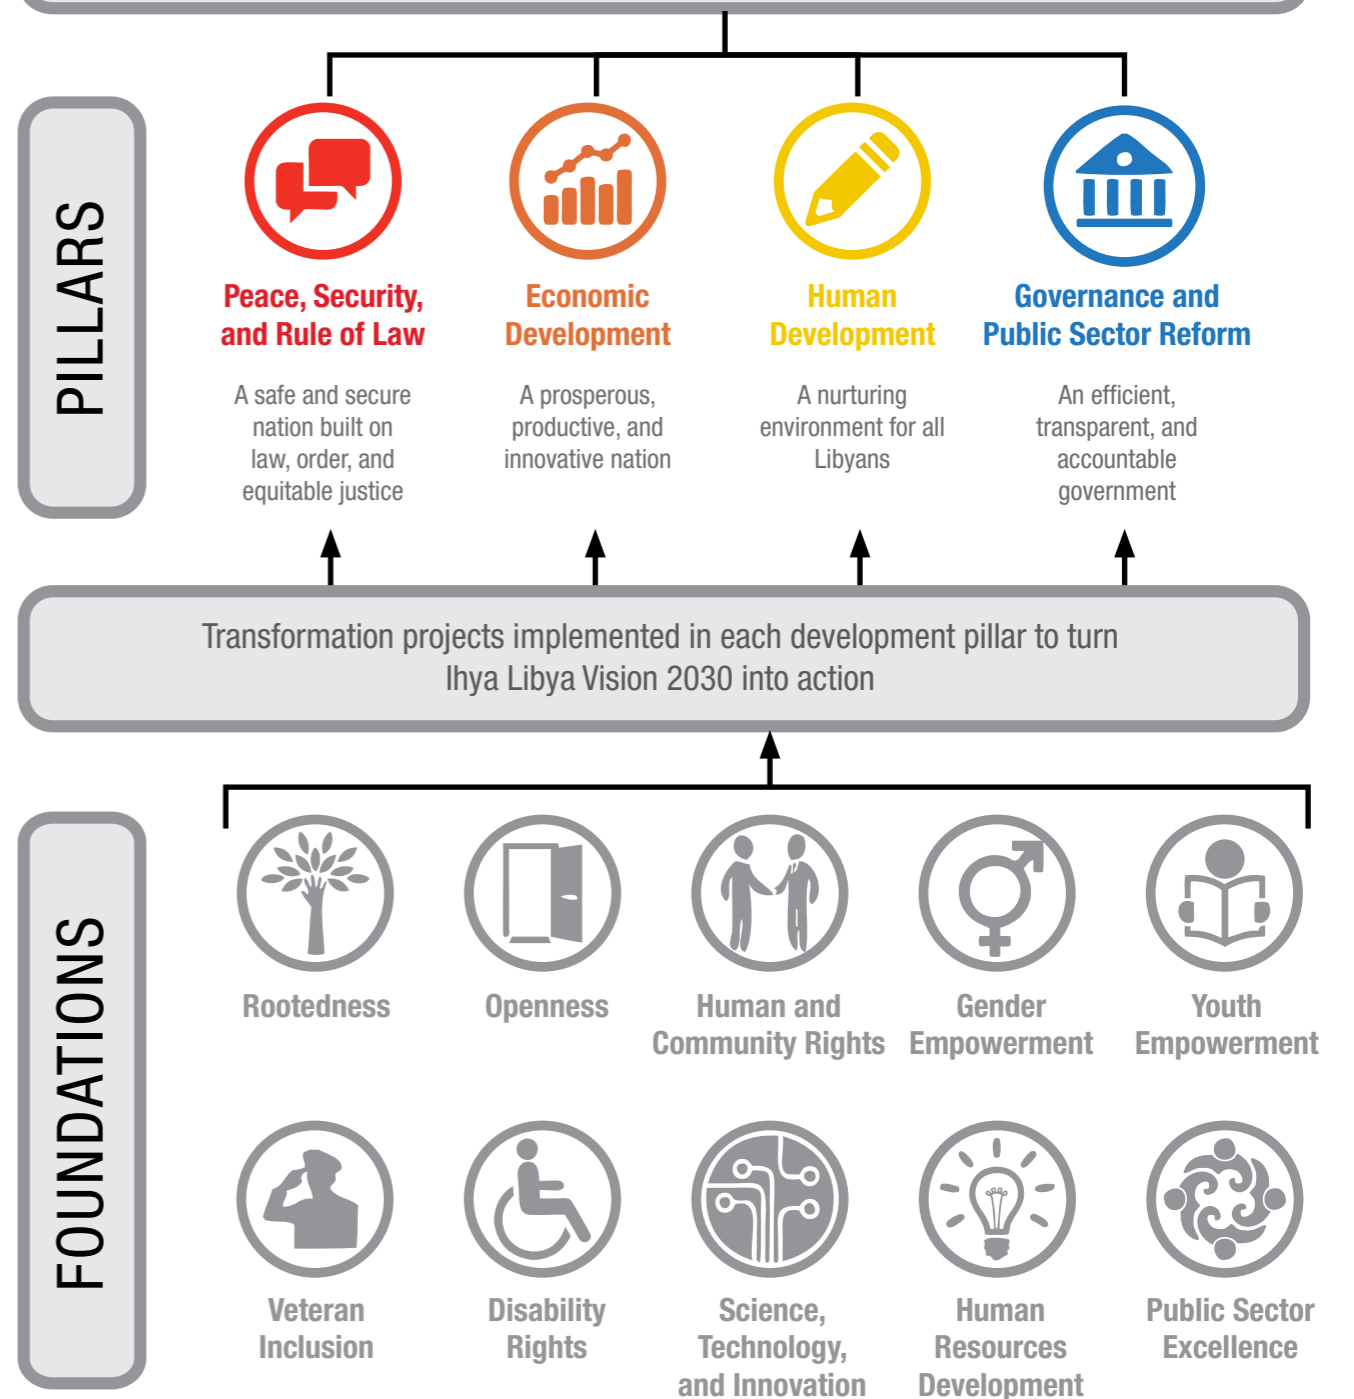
PILLARS

Peace, Security, and Rule of Law

A safe and secure nation built on law, order, and equitable justice

Economic Development

A prosperous, productive, and innovative nation

Human Development

A nurturing environment for all Libyans

Governance and Public Sector Reform

An efficient, transparent, and accountable government

Transformation projects implemented in each development pillar to turn Ihya Libya Vision 2030 into action

FOUNDATIONS

Rootedness

Openness

Human and Community Rights

Gender Empowerment

Youth Empowerment

Veteran Inclusion

Disability Rights

Science, Technology, and Innovation

Human Resources Development

Public Sector Excellence